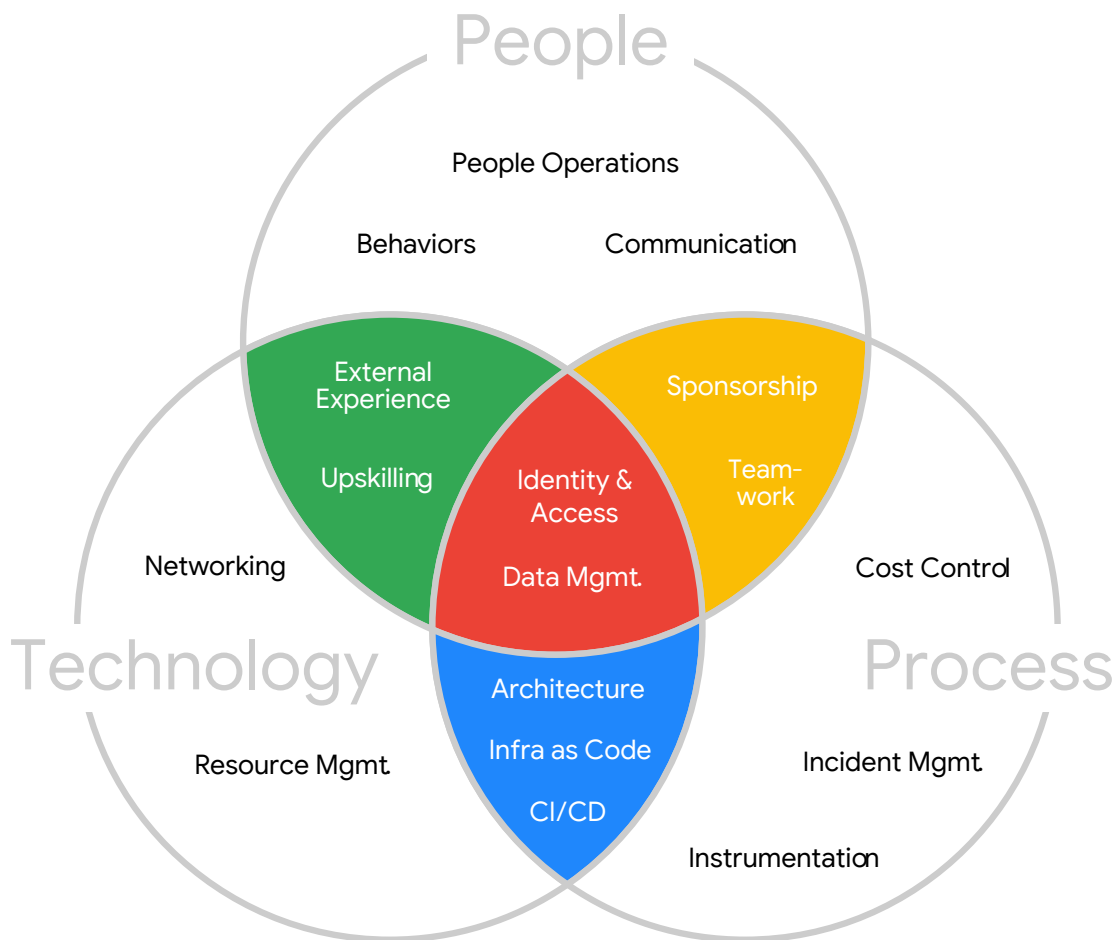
People

People Operations

Behaviors

Communication

External Experience

Upskilling

Sponsorship

Team-work

Identity & Access

Data Mgmt.

Networking

Cost Control

Technology

Process

Architecture

Infra as Code

CI/CD

Resource Mgmt.

Incident Mgmt.

Instrumentation